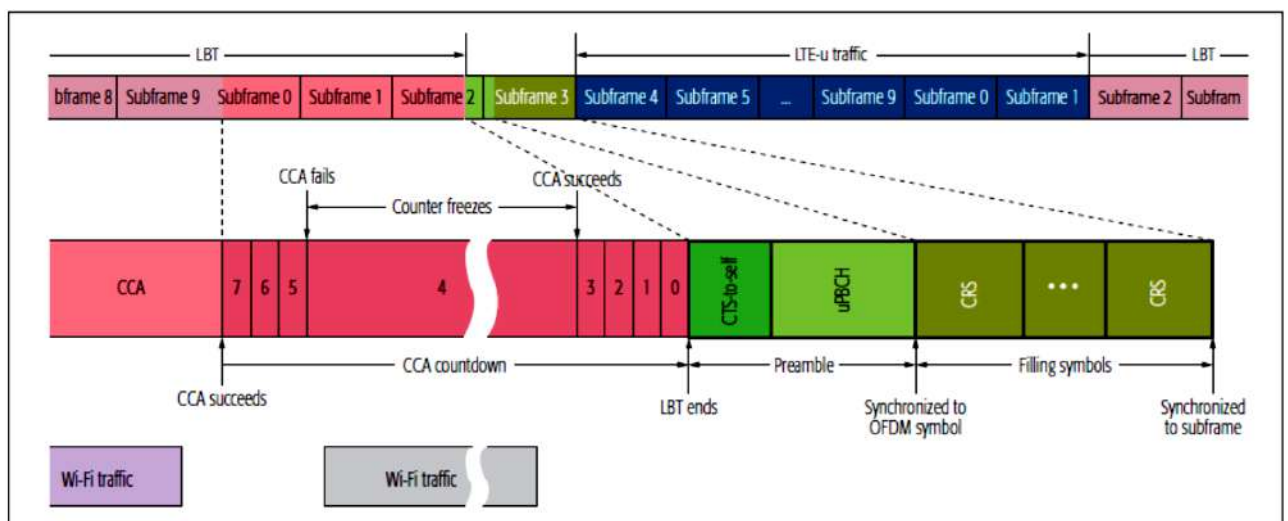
LBT

LTE-u traffic

LBT

bframe 8 | Subframe 9 | Subframe 0 | Subframe 1 | Subframe 2 | Subframe 3 | Subframe 4 | Subframe 5 | ... | Subframe 9 | Subframe 0 | Subframe 1 | Subframe 2 | Subfram

CCA fails

CCA succeeds

Counter freezes

CCA

7 6 5

4

3 2 1 0

CTS-to-self

uPBCH

CRS

• • •

CRS

CCA countdown

Preamble

Filling symbols

CCA succeeds

LBT ends

Synchronized to OFDM symbol

Synchronized to subframe

Wi-Fi traffic

Wi-Fi traffic